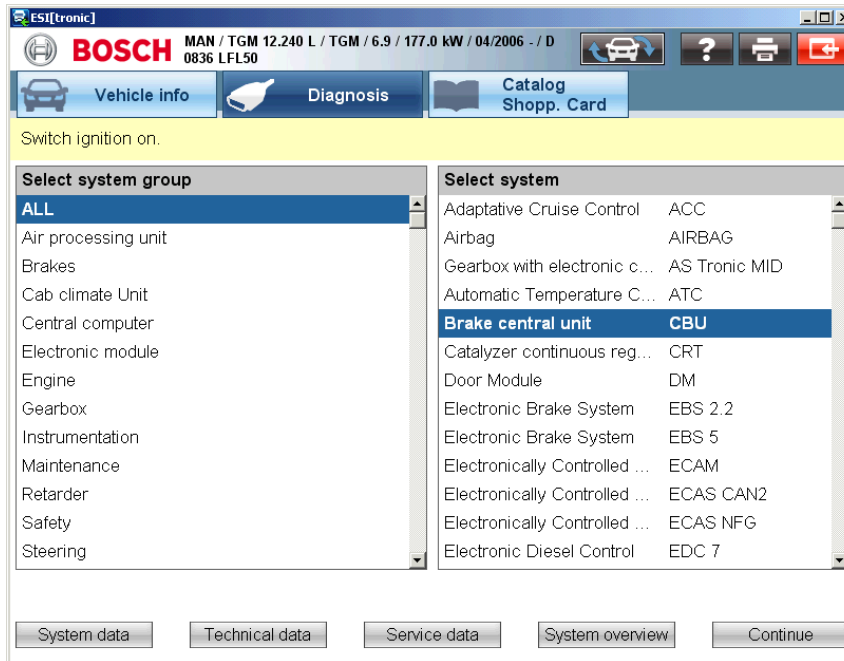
ESI[tronic]

BOSCH MAN / TGM 12.240 L / TGM / 6.9 / 177.0 kW / 04/2006 - / D 0836 LFL50

Vehicle info
Diagnosis
Catalog Shopp. Card

Switch ignition on.

| Select system group |
|---|
| ALL |
| Air processing unit |
| Brakes |
| Cab climate Unit |
| Central computer |
| Electronic module |
| Engine |
| Gearbox |
| Instrumentation |
| Maintenance |
| Retarder |
| Safety |
| Steering |

| Select system | |
|---|---|
| Adaptative Cruise Control | ACC |
| Airbag | AIRBAG |
| Gearbox with electronic c... | AS Tronic MID |
| Automatic Temperature C... | ATC |
| Brake central unit | CBU |
| Catalyzer continuous reg... | CRT |
| Door Module | DM |
| Electronic Brake System | EBS 2.2 |
| Electronic Brake System | EBS 5 |
| Electronically Controlled ... | ECAM |
| Electronically Controlled ... | ECAS CAN2 |
| Electronically Controlled ... | ECAS NFG |
| Electronic Diesel Control | EDC 7 |

System data
Technical data
Service data
System overview
Continue